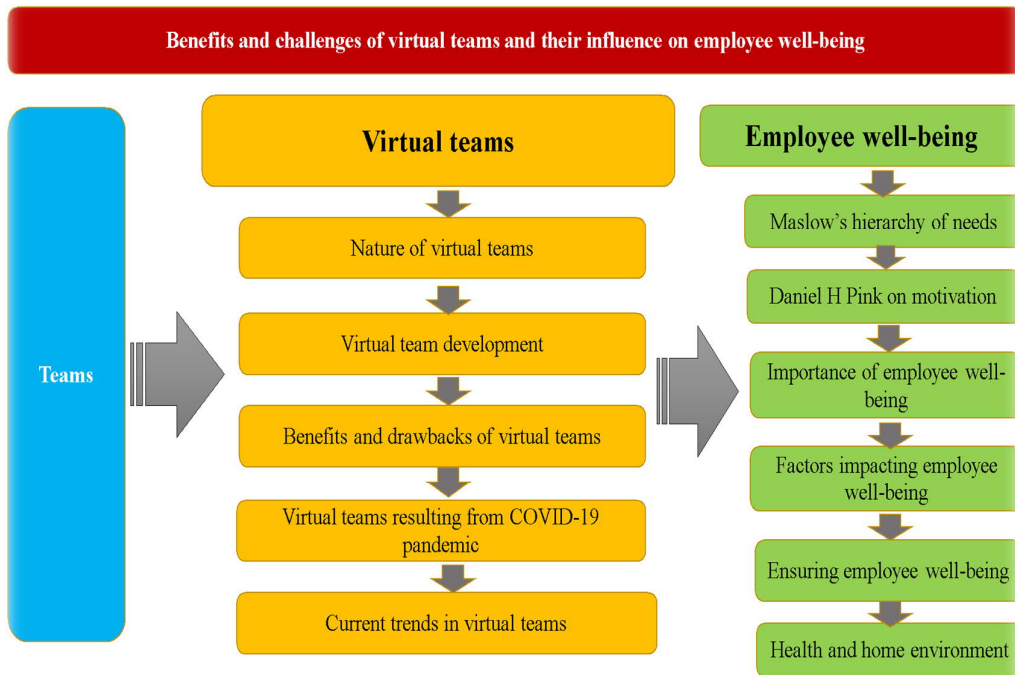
Benefits and challenges of virtual teams and their influence on employee well-being

Teams

Virtual teams

Nature of virtual teams

Virtual team development

Benefits and drawbacks of virtual teams

Virtual teams resulting from COVID-19 pandemic

Current trends in virtual teams

Employee well-being

Maslow's hierarchy of needs

Daniel H Pink on motivation

Importance of employee well-being

Factors impacting employee well-being

Ensuring employee well-being

Health and home environment